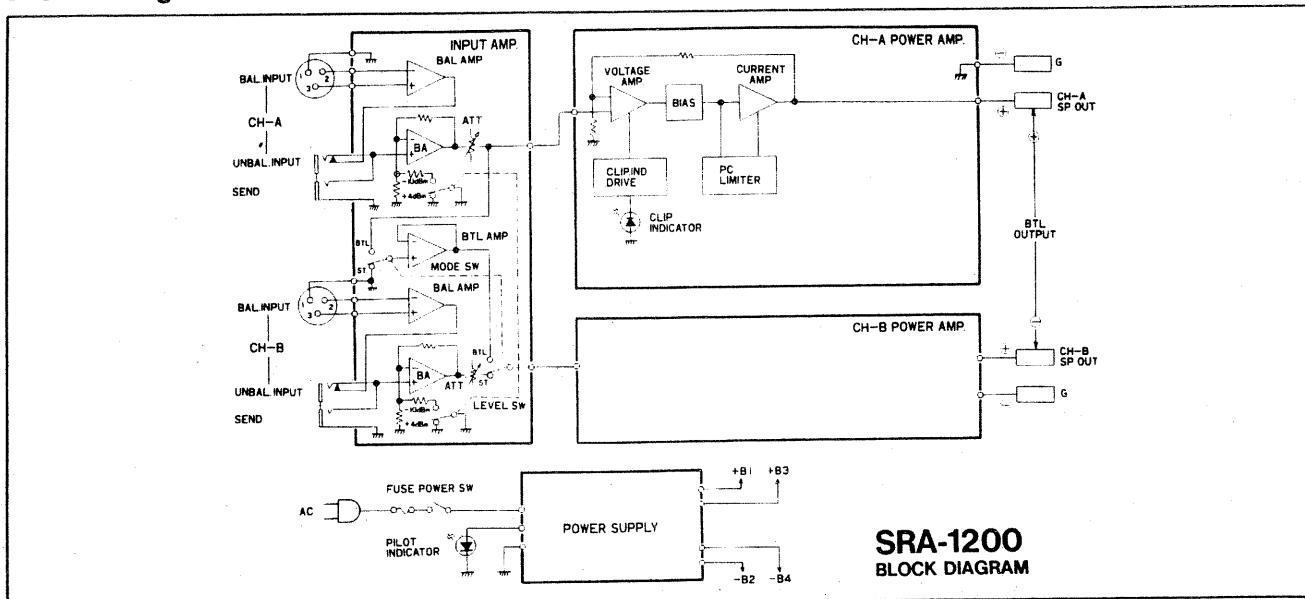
INPUT AMP.
BAL AMP
BAL.INPUT
1
2
3
CH-A
UNBAL.INPUT
SEND
BA
ATT
-10dBm
+4dBm
BTL
BTL AMP
ST
MODE SW
BAL.INPUT
1
2
3
BAL AMP
CH-B
UNBAL.INPUT
SEND
BA
ATT
BTL
ST
-10dBm
+4dBm
LEVEL SW
CH-A POWER AMP.
VOLTAGE AMP.
BIAS
CURRENT AMP
CLIP.IND DRIVE
PC LIMITER
CLIP INDICATOR
G
CH-A SP OUT
BTL OUTPUT
CH-B POWER AMP.
CH-B SP OUT
G
AC
FUSE POWER SW
PILOT INDICATOR
POWER SUPPLY
+B1
+B3
-B2
-B4
SRA-1200
BLOCK DIAGRAM